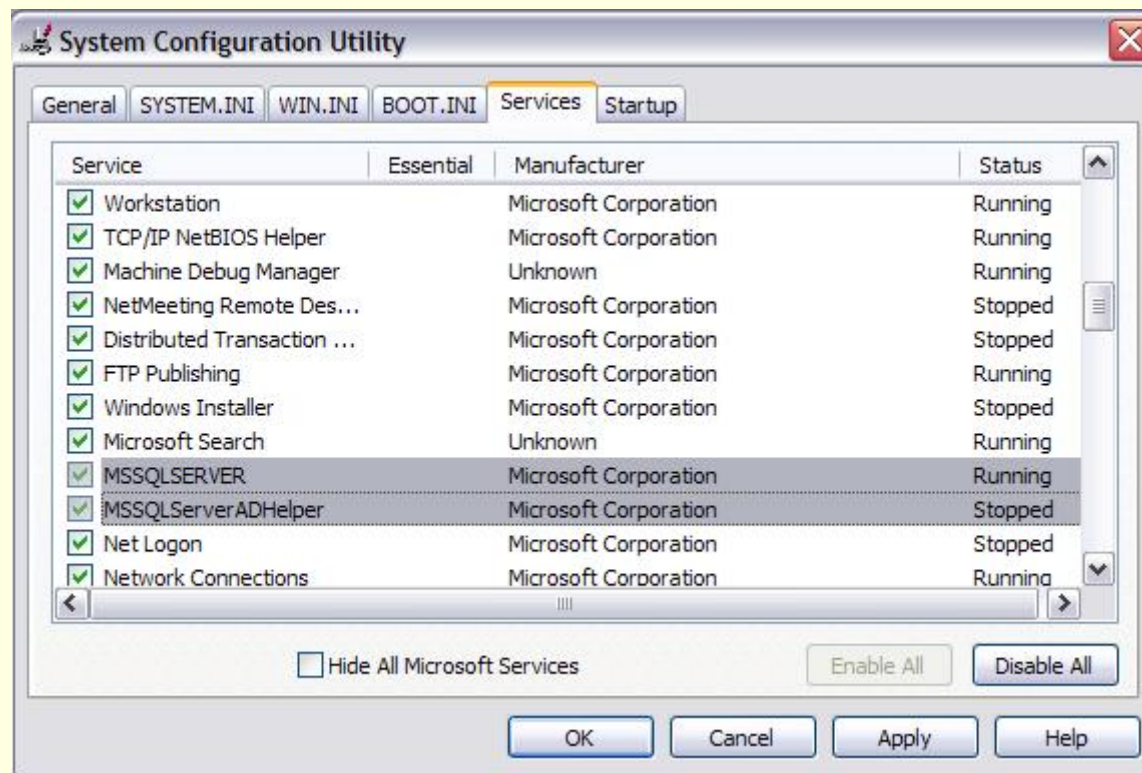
System Configuration Utility

General | SYSTEM.INI | WIN.INI | BOOT.INI | Services | Startup

| Service | Essential | Manufacturer | Status |
|---|---|---|---|
| Workstation | | Microsoft Corporation | Running |
| TCP/IP NetBIOS Helper | | Microsoft Corporation | Running |
| Machine Debug Manager | | Unknown | Running |
| NetMeeting Remote Des... | | Microsoft Corporation | Stopped |
| Distributed Transaction ... | | Microsoft Corporation | Stopped |
| FTP Publishing | | Microsoft Corporation | Running |
| Windows Installer | | Microsoft Corporation | Stopped |
| Microsoft Search | | Unknown | Running |
| MSSQLSERVER | | Microsoft Corporation | Running |
| MSSQLServerADHelper | | Microsoft Corporation | Stopped |
| Net Logon | | Microsoft Corporation | Stopped |
| Network Connections | | Microsoft Corporation | Running |

Hide All Microsoft Services

Enable All

Disable All

OK

Cancel

Apply

Help